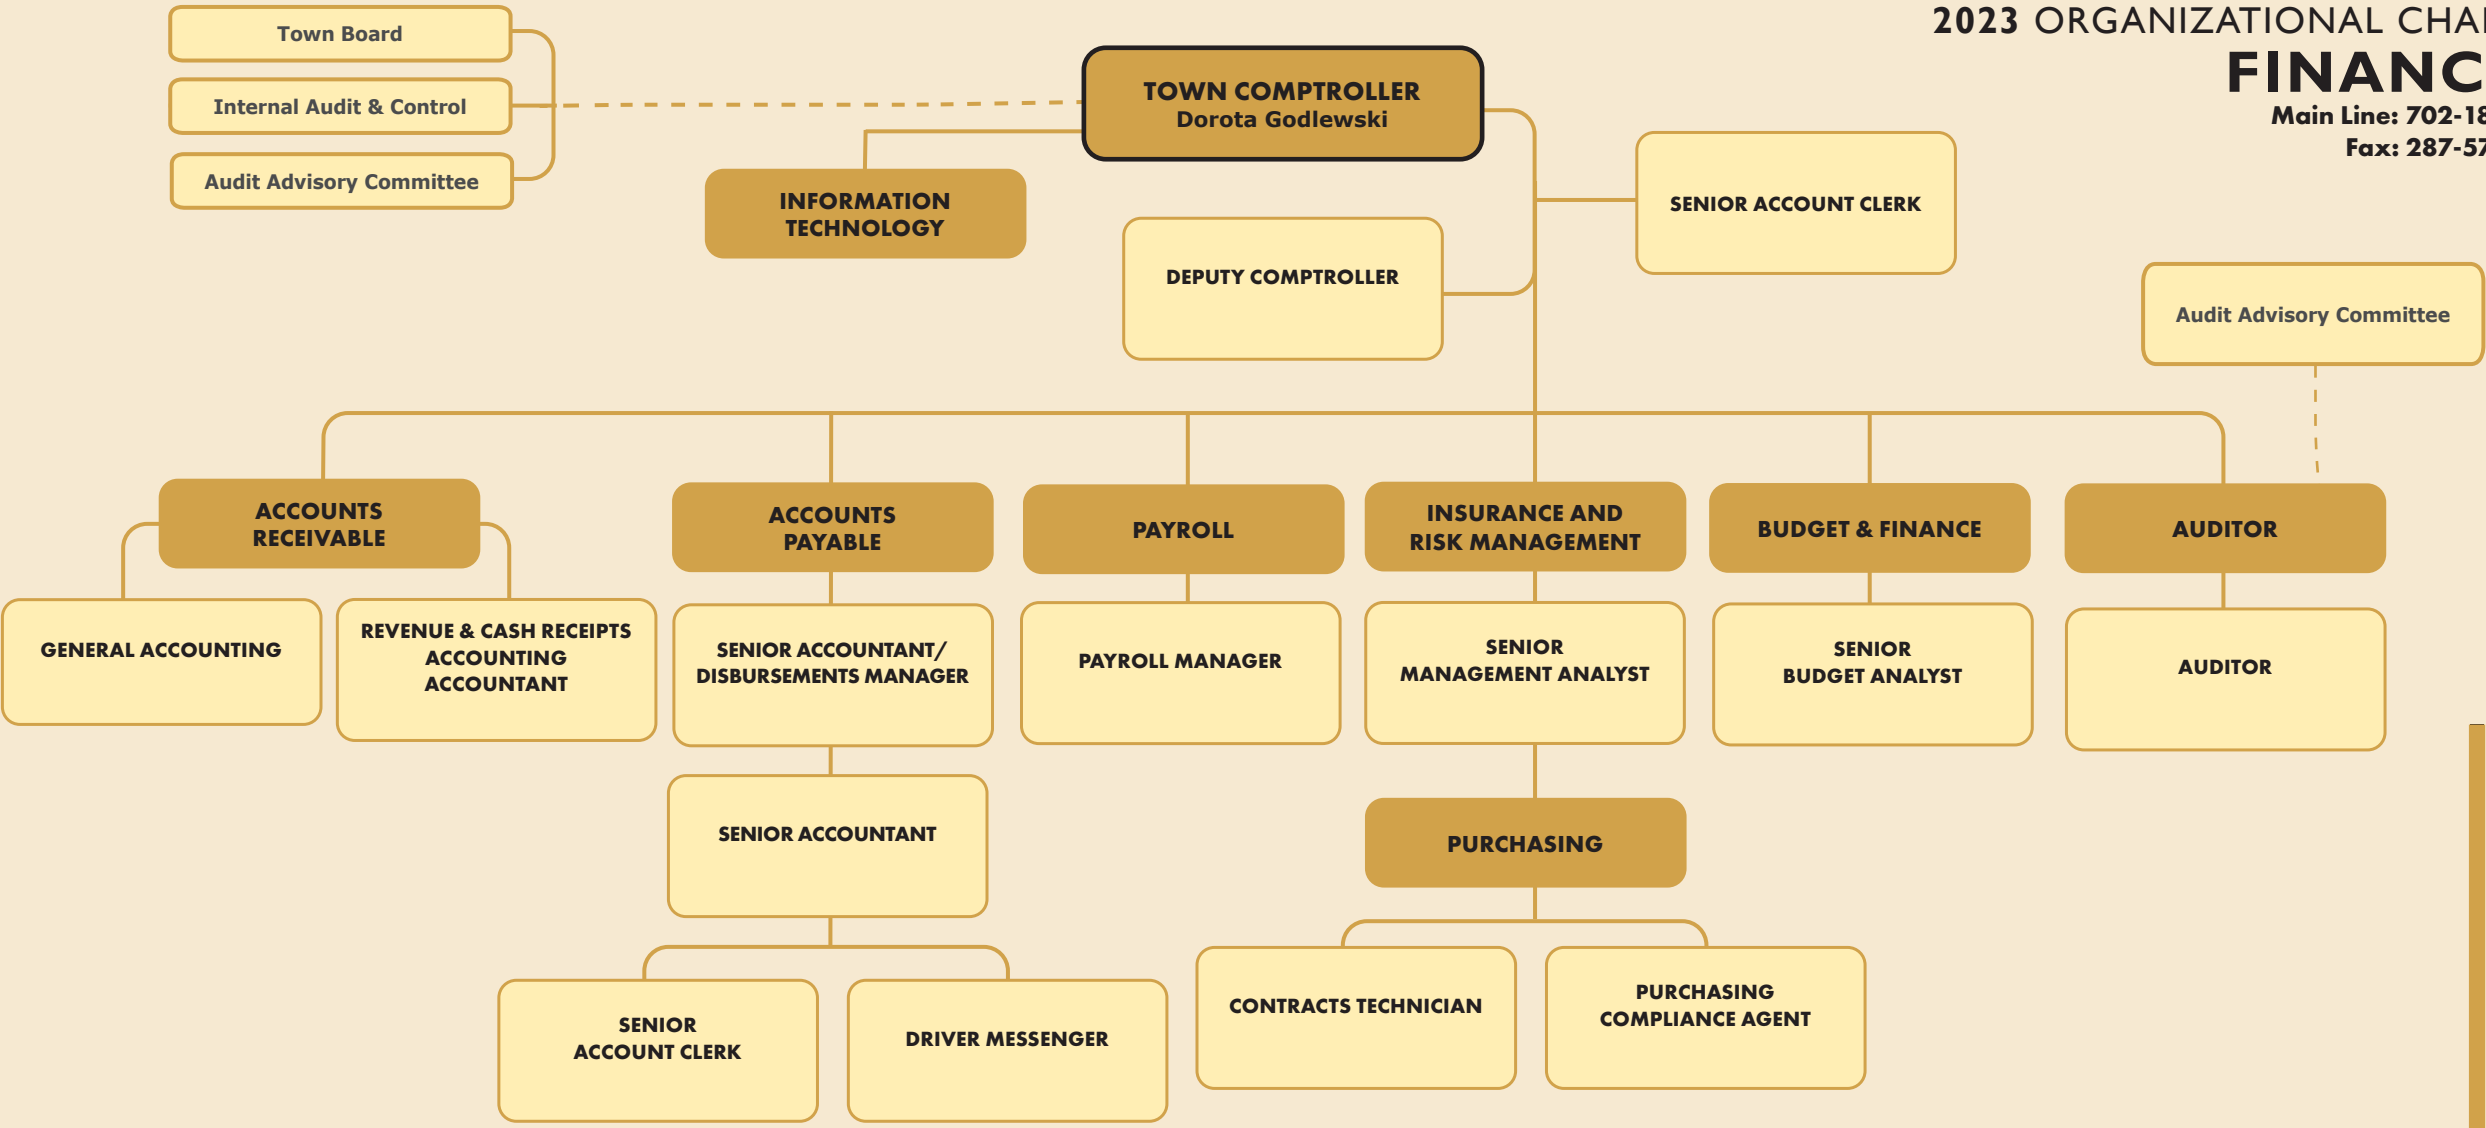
2023 ORGANIZATIONAL CHA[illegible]
FINANC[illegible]
Main Line: 702-1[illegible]
Fax: 287-5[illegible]

Town Board

Internal Audit & Control

Audit Advisory Committee

TOWN COMPTROLLER
Dorota Godlewski

INFORMATION TECHNOLOGY

DEPUTY COMPTROLLER

SENIOR ACCOUNT CLERK

Audit Advisory Committee

ACCOUNTS RECEIVABLE

GENERAL ACCOUNTING

REVENUE & CASH RECEIPTS ACCOUNTING ACCOUNTANT

ACCOUNTS PAYABLE

SENIOR ACCOUNTANT/ DISBURSEMENTS MANAGER

SENIOR ACCOUNTANT

SENIOR ACCOUNT CLERK

DRIVER MESSENGER

PAYROLL

PAYROLL MANAGER

INSURANCE AND RISK MANAGEMENT

SENIOR MANAGEMENT ANALYST

PURCHASING

CONTRACTS TECHNICIAN

PURCHASING COMPLIANCE AGENT

BUDGET & FINANCE

SENIOR BUDGET ANALYST

AUDITOR

AUDITOR